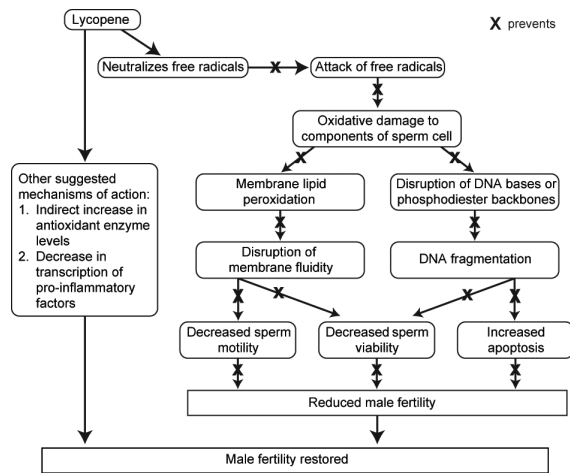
Lycopene

X prevents

Neutralizes free radicals

X

Attack of free radicals

X

Oxidative damage to components of sperm cell

X

X

Other suggested mechanisms of action:
1. Indirect increase in antioxidant enzyme levels
2. Decrease in transcription of pro-inflammatory factors

Membrane lipid peroxidation

Disruption of DNA bases or phosphodiester backbones

X

X

Disruption of membrane fluidity

DNA fragmentation

X

X

X

X

Decreased sperm motility

Decreased sperm viability

Increased apoptosis

X

X

X

Reduced male fertility

Male fertility restored